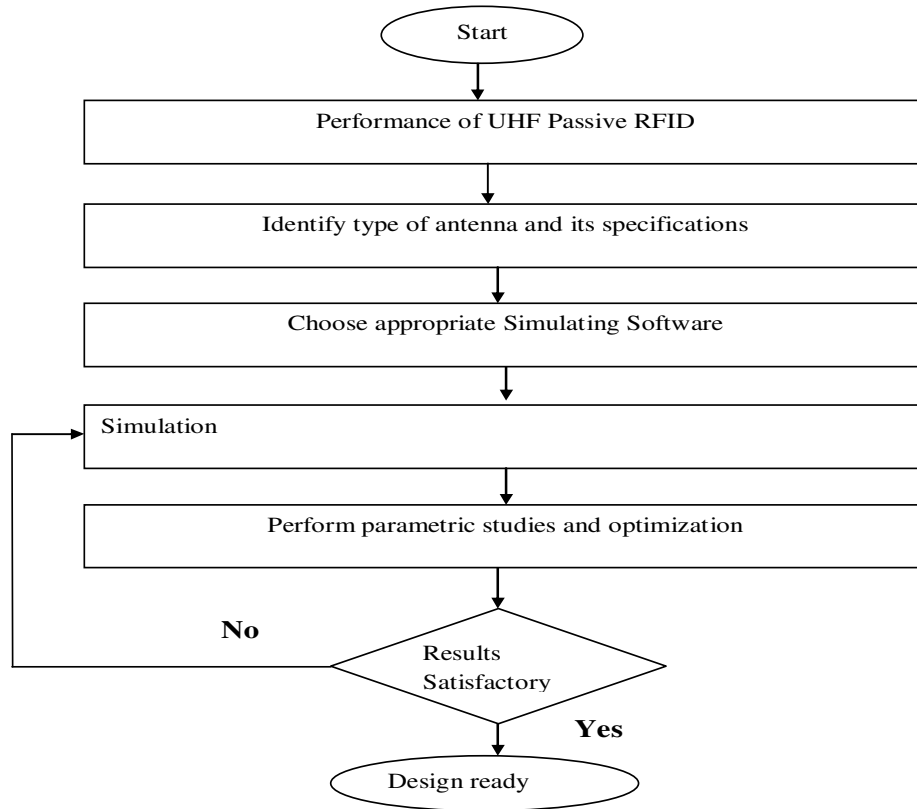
Start

Performance of UHF Passive RFID

Identify type of antenna and its specifications

Choose appropriate Simulating Software

Simulation

Perform parametric studies and optimization

No

Results Satisfactory

Yes

Design ready